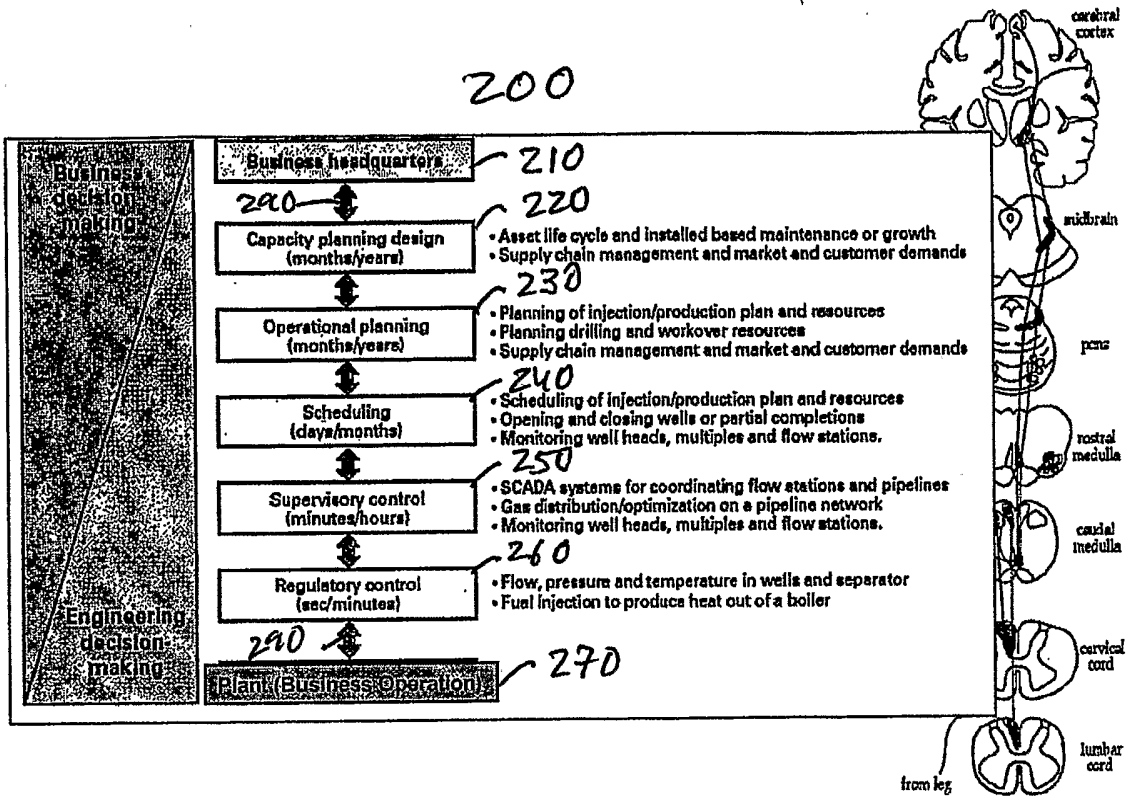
200

Business decision making

Business headquarters 210

290

Capacity planning design (months/years) 220
• Asset life cycle and installed based maintenance or growth
• Supply chain management and market and customer demands

Operational planning (months/years) 230
• Planning of injection/production plan and resources
• Planning drilling and workover resources
• Supply chain management and market and customer demands

Scheduling (days/months) 240
• Scheduling of injection/production plan and resources
• Opening and closing wells or partial completions
• Monitoring well heads, multiples and flow stations.

Supervisory control (minutes/hours) 250
• SCADA systems for coordinating flow stations and pipelines
• Gas distribution/optimization on a pipeline network
• Monitoring well heads, multiples and flow stations.

Regulatory control (sec/minutes) 260
• Flow, pressure and temperature in wells and separator
• Fuel injection to produce heat out of a boiler

Engineering decision making

290

Plant (Business Operation) 270

cerebral cortex

midbrain

pons

rostral medulla

caudal medulla

cervical cord

lumbar cord

from leg